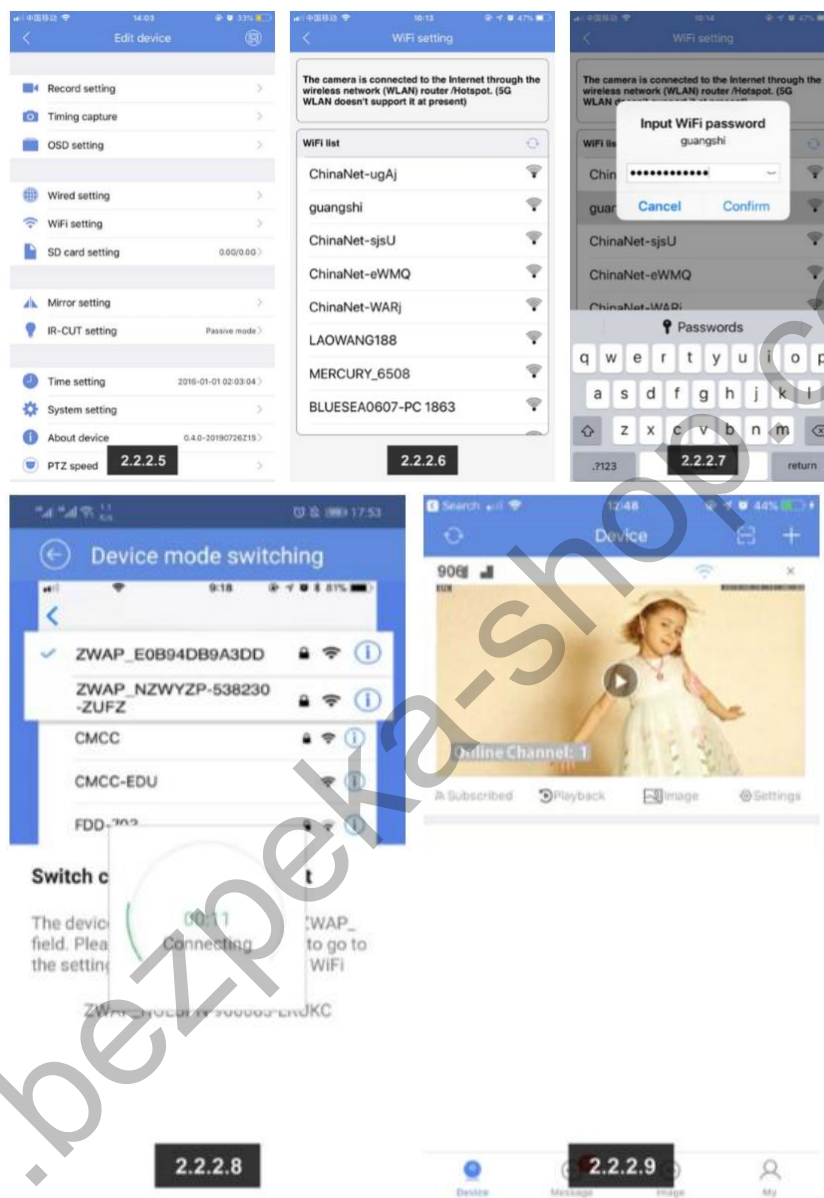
14:03

Edit device

Record setting

Timing capture

OSD setting

Wired setting

WiFi setting

SD card setting 0.00/0.0G

Mirror setting

IR-CUT setting Passive mode

Time setting 2016-01-01 02:03:04

System setting

About device 0.4.0-20190726Z15

PTZ speed

2.2.2.5

10:13

WiFi setting

The camera is connected to the Internet through the wireless network (WLAN) router /Hotspot. (5G WLAN doesn't support it at present)

WiFi list

ChinaNet-ugAj

guangshi

ChinaNet-sjsU

ChinaNet-eWMQ

ChinaNet-WARj

LAOWANG188

MERCURY_6508

BLUESEA0607-PC 1863

2.2.2.6

10:14

WiFi setting

The camera is connected to the Internet through the wireless network (WLAN) router /Hotspot. (5G WLAN d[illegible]

Input WiFi password

guangshi

••••••••••••

Cancel Confirm

WiFi lis

Chin

guar

ChinaNet-sjsU

ChinaNet-eWMQ

ChinaNet-WARj

Passwords

q w e r t y u i o p

a s d f g h j k l

z x c v b n m

.?123 return

2.2.2.7

17:53

Device mode switching

9:18 81%

ZWAP_E0B94DB9A3DD

ZWAP_NZWYZP-538230-ZUFZ

CMCC

CMCC-EDU

FDD-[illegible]

Switch c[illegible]t

The devic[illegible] ZWAP_ field. Plea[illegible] to go to the settin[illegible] WiFi

00:11

Connecting

ZWA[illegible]KC

2.2.2.8

Search 12:48 44%

Device

906

Online Channel: 1

Subscribed Playback Image Settings

Device Message Image My

2.2.2.9